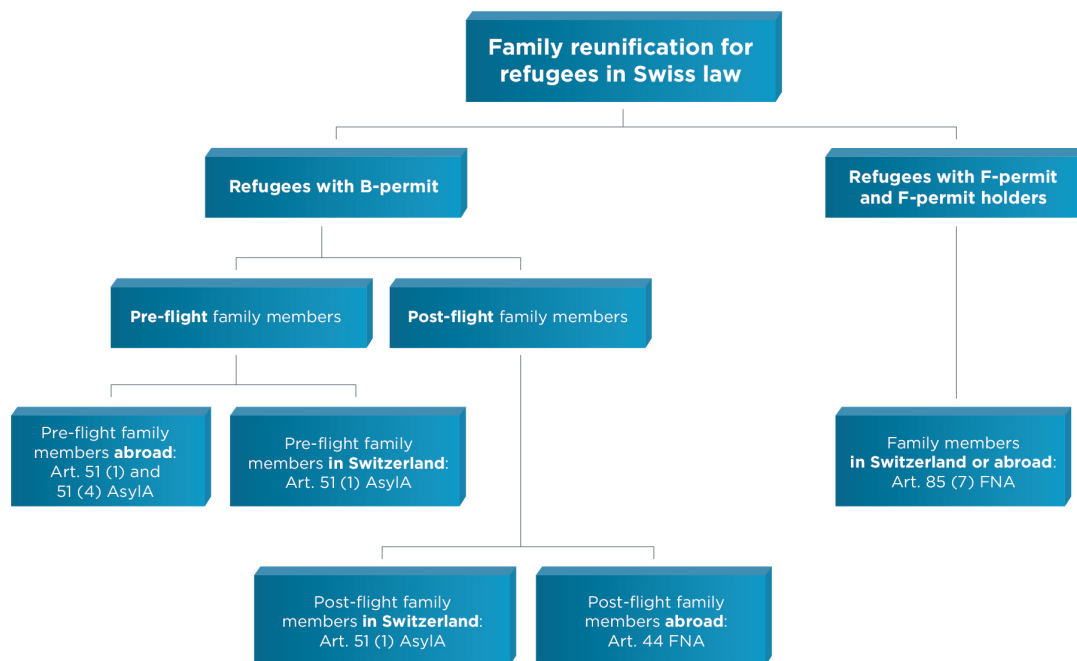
Family reunification for refugees in Swiss law

Refugees with B-permit

Refugees with F-permit and F-permit holders

Pre-flight family members

Post-flight family members

Pre-flight family members abroad: Art. 51 (1) and 51 (4) AsylA

Pre-flight family members in Switzerland: Art. 51 (1) AsylA

Family members in Switzerland or abroad: Art. 85 (7) FNA

Post-flight family members in Switzerland: Art. 51 (1) AsylA

Post-flight family members abroad: Art. 44 FNA